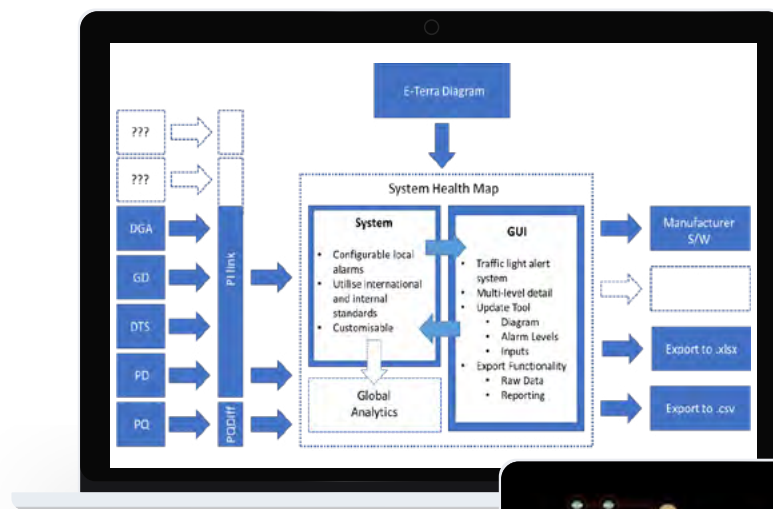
E-Terra Diagram

???

???

DGA

GD

DTS

PD

PQ

PI link

PQDiff

System Health Map

System

- Configurable local alarms
- Utilise international and internal standards
- Customisable

GUI

- Traffic light alert system
- Multi-level detail
- Update Tool
  - Diagram
  - Alarm Levels
  - Inputs
- Export Functionality
  - Raw Data
  - Reporting

Global Analytics

Manufacturer S/W

Export to .xlsx

Export to .csv